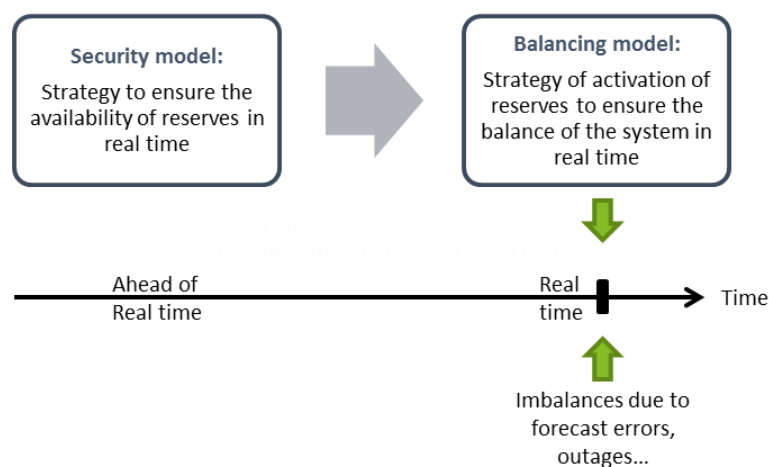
Security model:
Strategy to ensure the availability of reserves in real time

Balancing model:
Strategy of activation of reserves to ensure the balance of the system in real time

Ahead of Real time

Real time

Time

Imbalances due to forecast errors, outages...